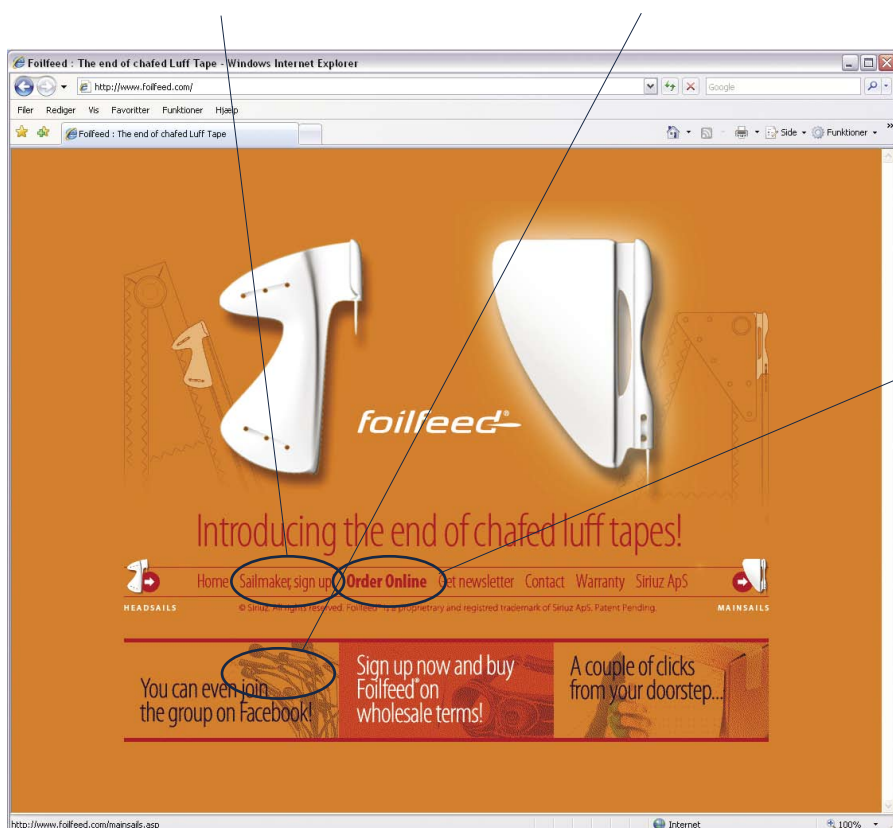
Foilfeed : The end of chafed Luff Tape - Windows Internet Explorer

http://www.foilfeed.com/

Google

Filer Rediger Vis Favoritter Funktioner Hjælp

Foilfeed : The end of chafed Luff Tape

Side Funktioner

foilfeed®

Introducing the end of chafed luff tapes!

Home Sailmaker, sign up Order Online Get newsletter Contact Warranty Siriuz ApS

HEADSAILS

MAINSAILS

© Siriuz. All rights reserved. Foilfeed® is proprietary and registred trademark of Siriuz ApS. Patent Pending.

You can even join the group on Facebook!

Sign up now and buy Foilfeed® on wholesale terms!

A couple of clicks from your doorstep...

http://www.foilfeed.com/mainsails.asp

Internet

100%